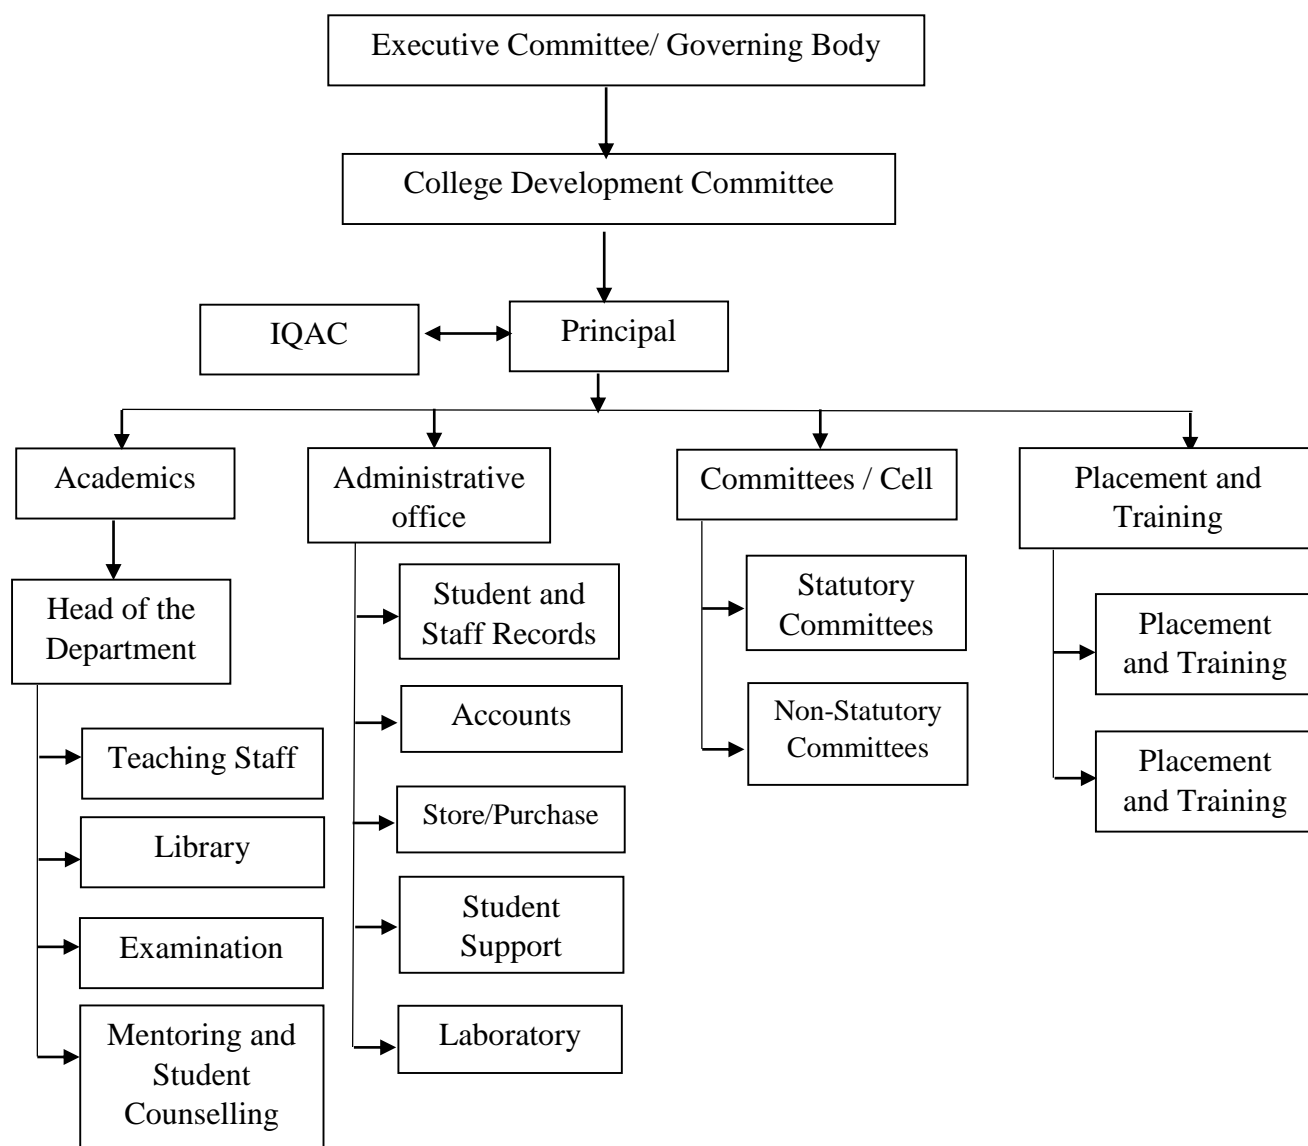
Executive Committee/ Governing Body

College Development Committee

IQAC

Principal

Academics

Head of the Department

Teaching Staff

Library

Examination

Mentoring and Student Counselling

Administrative office

Student and Staff Records

Accounts

Store/Purchase

Student Support

Laboratory

Committees / Cell

Statutory Committees

Non-Statutory Committees

Placement and Training

Placement and Training

Placement and Training